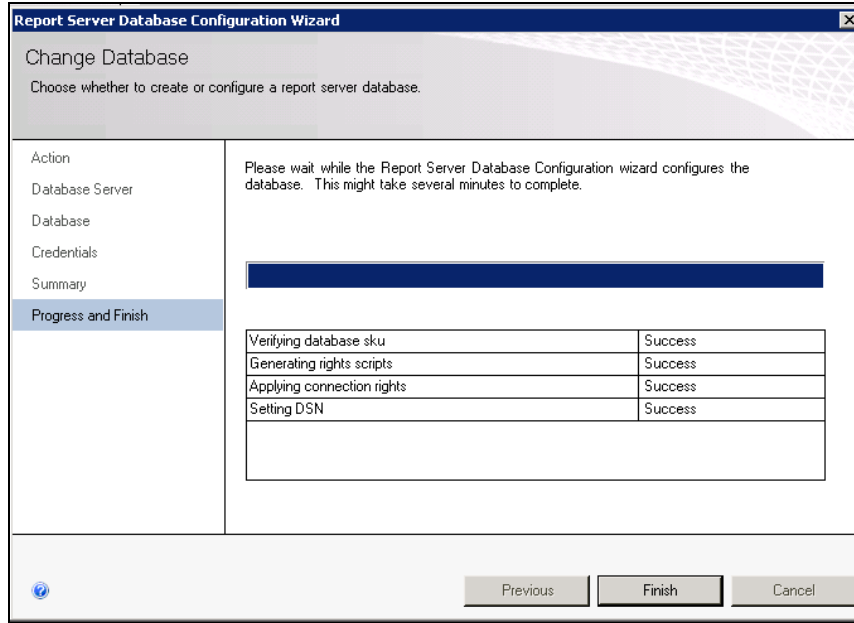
Report Server Database Configuration Wizard

Change Database

Choose whether to create or configure a report server database.

Action

Database Server

Database

Credentials

Summary

Progress and Finish

Please wait while the Report Server Database Configuration wizard configures the database. This might take several minutes to complete.

| | |
|---|---|
| Verifying database sku | Success |
| Generating rights scripts | Success |
| Applying connection rights | Success |
| Setting DSN | Success |

Previous

Finish

Cancel